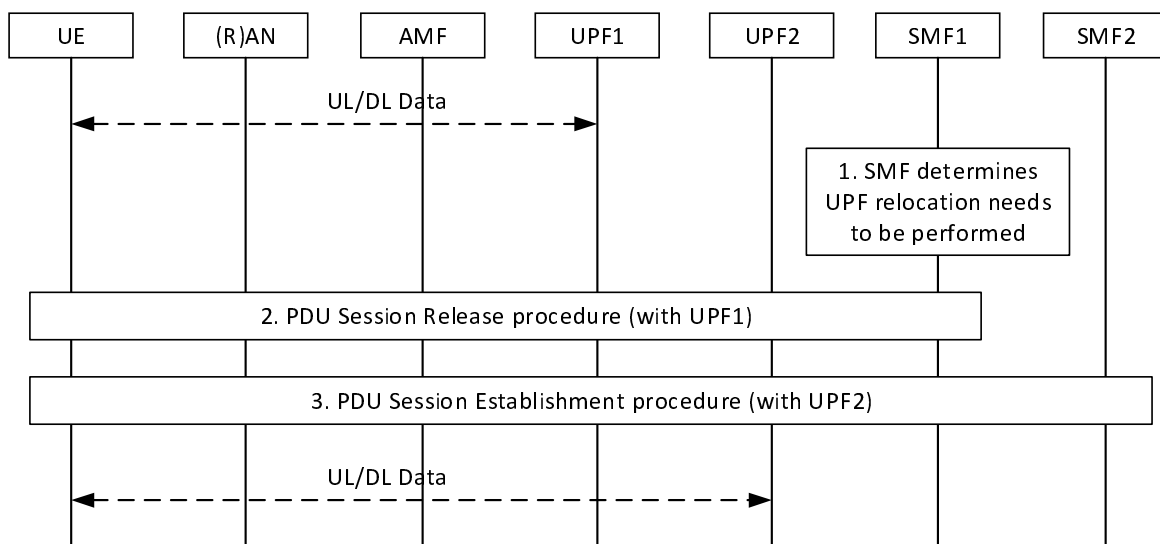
UE
(R)AN
AMF
UPF1
UPF2
SMF1
SMF2

UL/DL Data

1. SMF determines UPF relocation needs to be performed

2. PDU Session Release procedure (with UPF1)

3. PDU Session Establishment procedure (with UPF2)

UL/DL Data